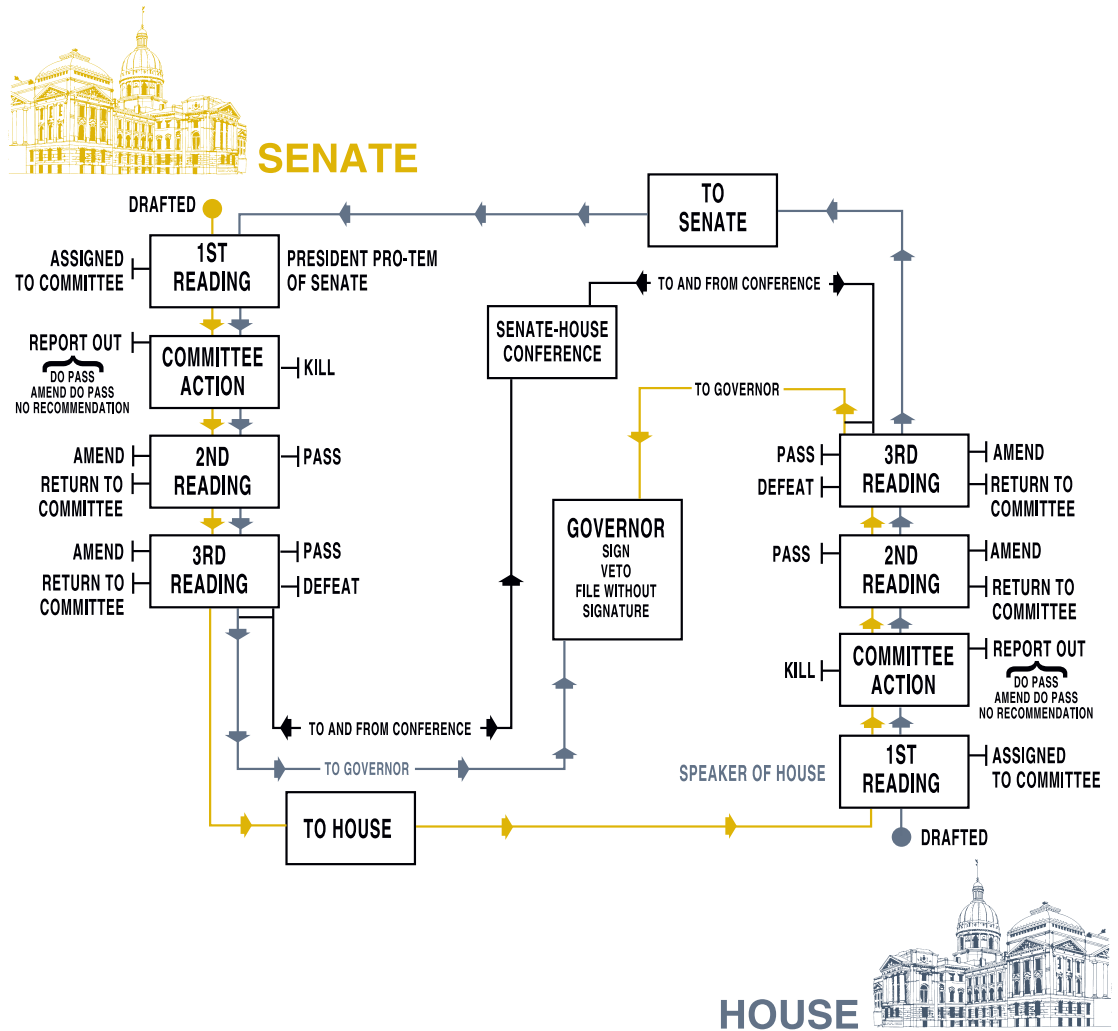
SENATE

DRAFTED

ASSIGNED TO COMMITTEE

1ST READING

PRESIDENT PRO-TEM OF SENATE

REPORT OUT
DO PASS
AMEND DO PASS
NO RECOMMENDATION

COMMITTEE ACTION

KILL

AMEND

2ND READING

PASS

AMEND

RETURN TO COMMITTEE

RETURN TO COMMITTEE

3RD READING

PASS

DEFEAT

TO SENATE

TO AND FROM CONFERENCE

SENATE-HOUSE CONFERENCE

TO GOVERNOR

GOVERNOR
SIGN
VETO
FILE WITHOUT SIGNATURE

PASS

DEFEAT

3RD READING

AMEND

RETURN TO COMMITTEE

PASS

2ND READING

AMEND

RETURN TO COMMITTEE

KILL

COMMITTEE ACTION

REPORT OUT
DO PASS
AMEND DO PASS
NO RECOMMENDATION

TO AND FROM CONFERENCE

TO GOVERNOR

SPEAKER OF HOUSE

1ST READING

ASSIGNED TO COMMITTEE

TO HOUSE

DRAFTED

HOUSE